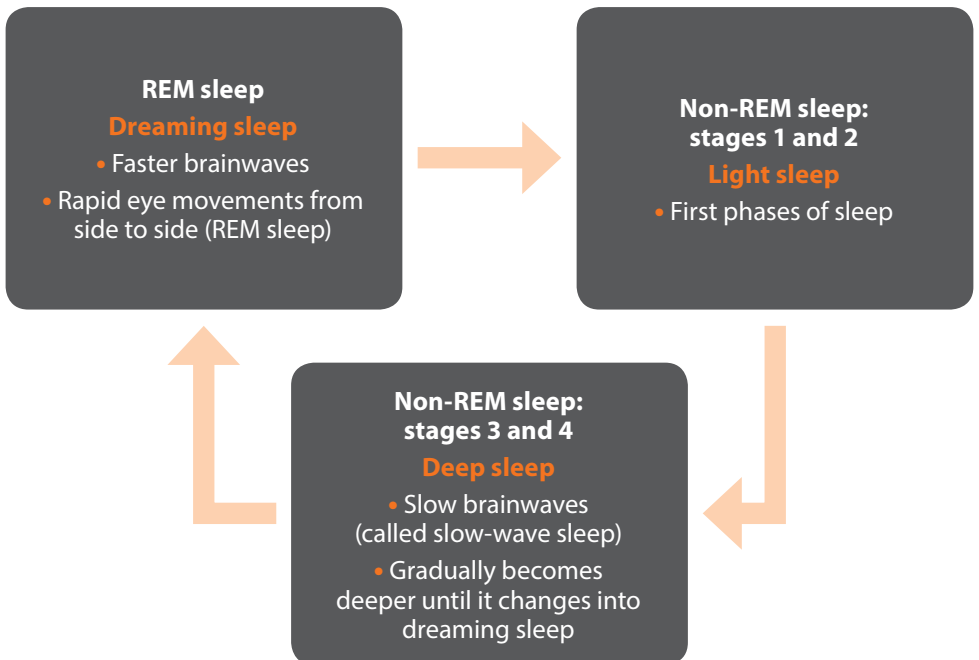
REM sleep
Dreaming sleep
• Faster brainwaves
• Rapid eye movements from side to side (REM sleep)

Non-REM sleep: stages 1 and 2
Light sleep
• First phases of sleep

Non-REM sleep: stages 3 and 4
Deep sleep
• Slow brainwaves (called slow-wave sleep)
• Gradually becomes deeper until it changes into dreaming sleep